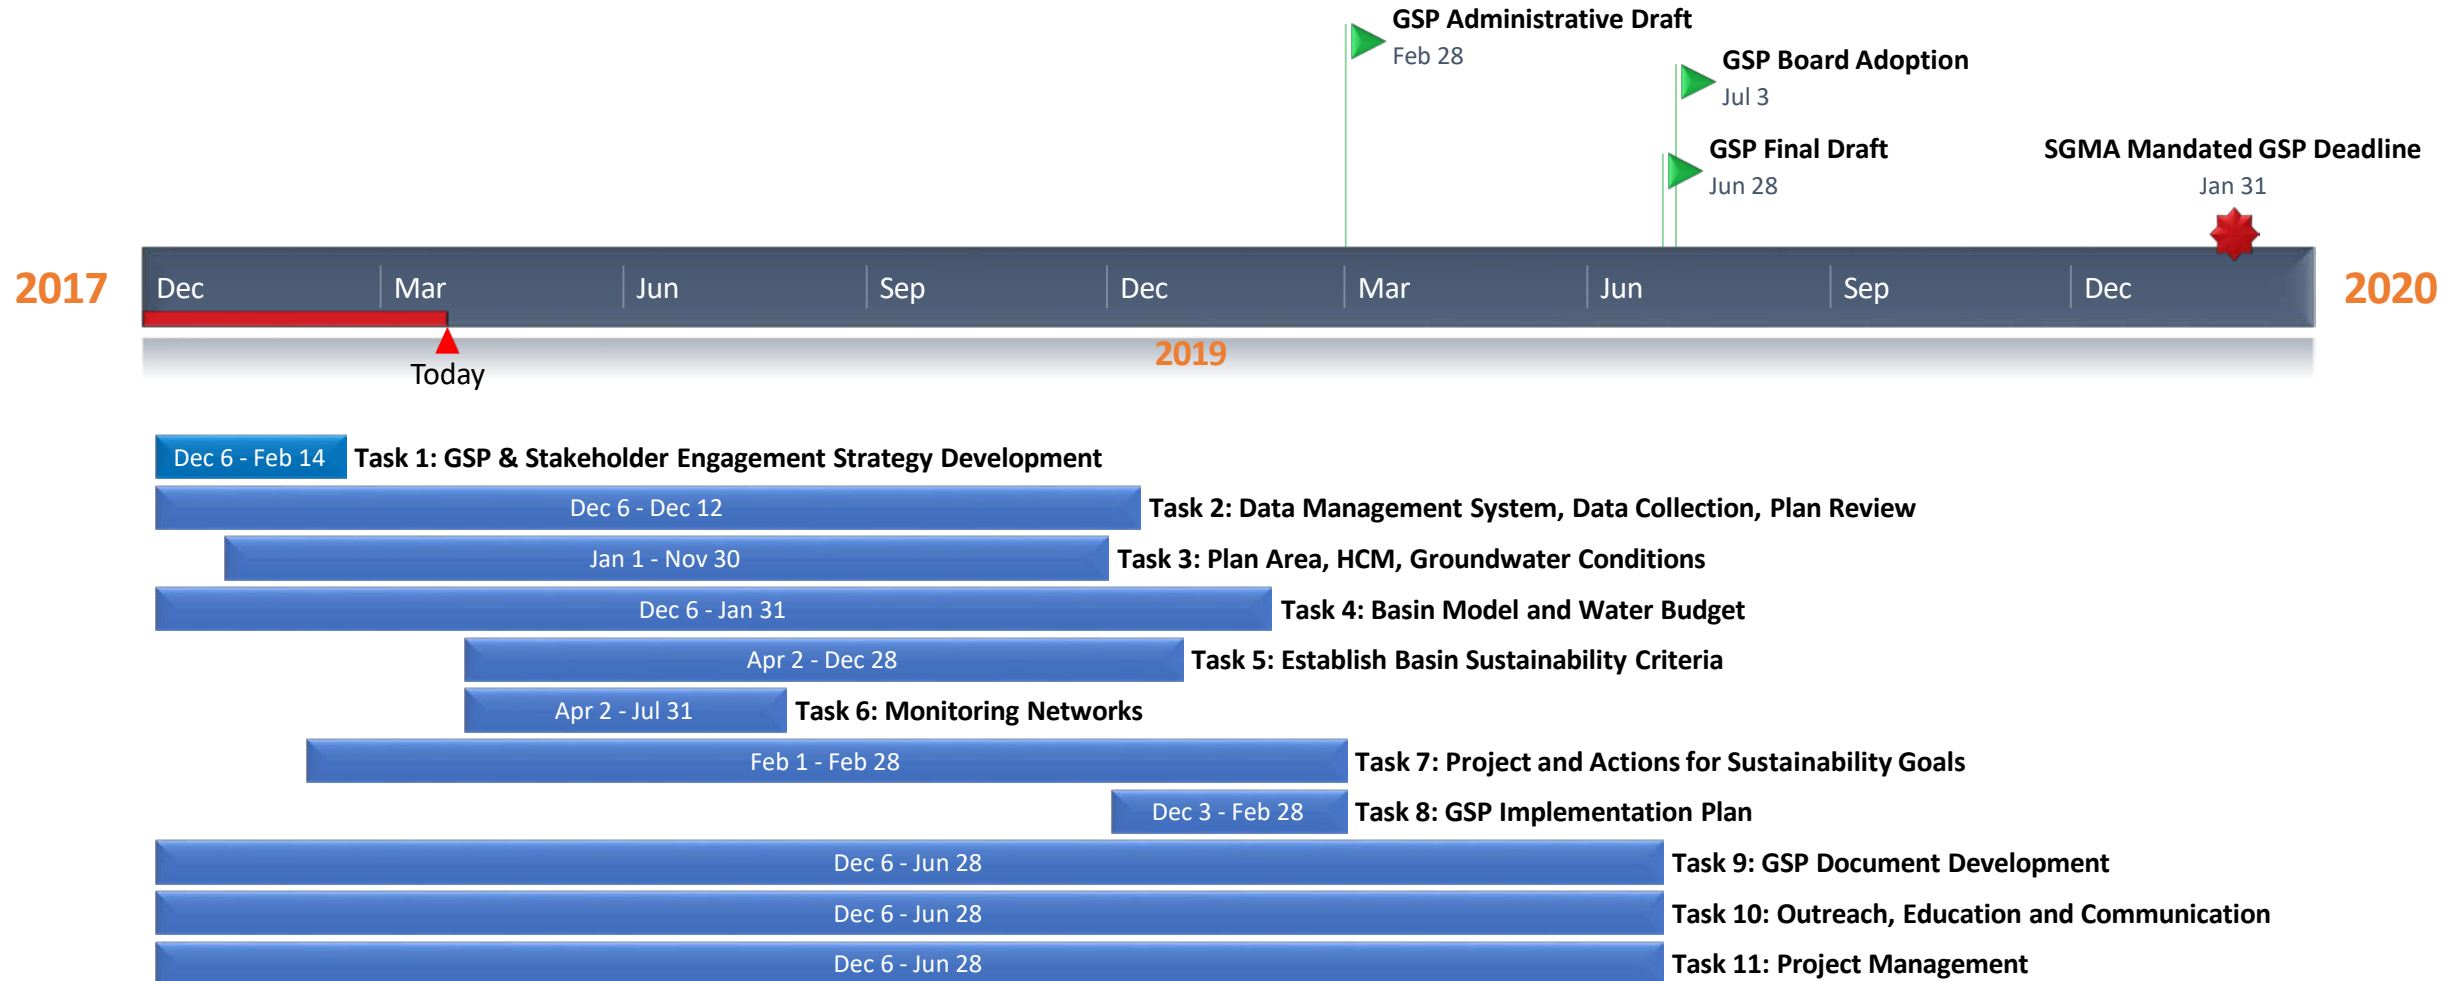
GSP Administrative Draft
Feb 28

GSP Board Adoption
Jul 3

GSP Final Draft
Jun 28

SGMA Mandated GSP Deadline
Jan 31

2017 Dec Mar Jun Sep Dec Mar Jun Sep Dec 2020

Today

2019

Dec 6 - Feb 14 Task 1: GSP & Stakeholder Engagement Strategy Development

Dec 6 - Dec 12 Task 2: Data Management System, Data Collection, Plan Review

Jan 1 - Nov 30 Task 3: Plan Area, HCM, Groundwater Conditions

Dec 6 - Jan 31 Task 4: Basin Model and Water Budget

Apr 2 - Dec 28 Task 5: Establish Basin Sustainability Criteria

Apr 2 - Jul 31 Task 6: Monitoring Networks

Feb 1 - Feb 28 Task 7: Project and Actions for Sustainability Goals

Dec 3 - Feb 28 Task 8: GSP Implementation Plan

Dec 6 - Jun 28 Task 9: GSP Document Development

Dec 6 - Jun 28 Task 10: Outreach, Education and Communication

Dec 6 - Jun 28 Task 11: Project Management